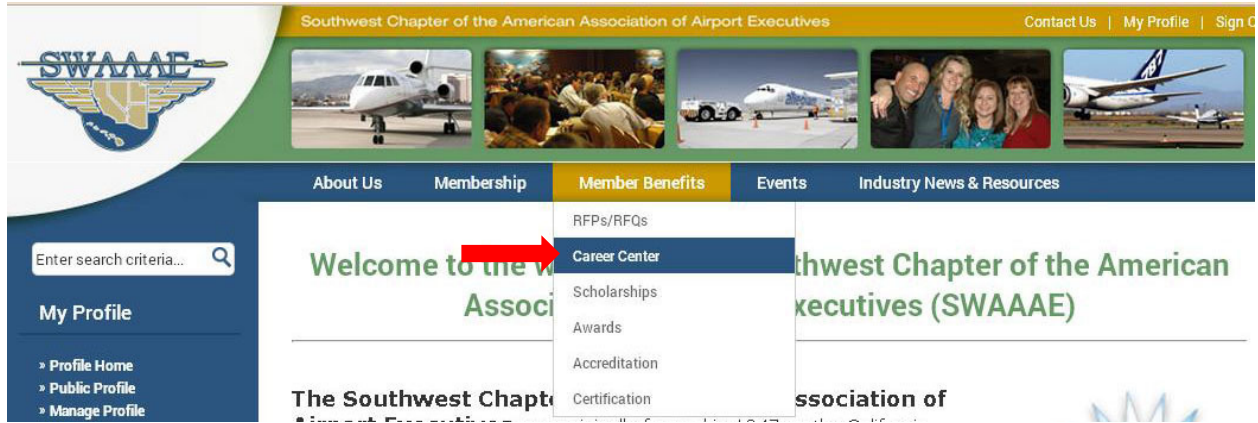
SWAAAE

Southwest Chapter of the American Association of Airport Executives

Contact Us | My Profile | Sign O

About Us Membership Member Benefits Events Industry News & Resources

RFPs/RFQs
Career Center
Scholarships
Awards
Accreditation
Certification

Enter search criteria...

My Profile

» Profile Home
» Public Profile
» Manage Profile

Welcome to the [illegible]thwest Chapter of the American Associ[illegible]xecutives (SWAAAE)

The Southwest Chapte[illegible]ssociation of Airport Executives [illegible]